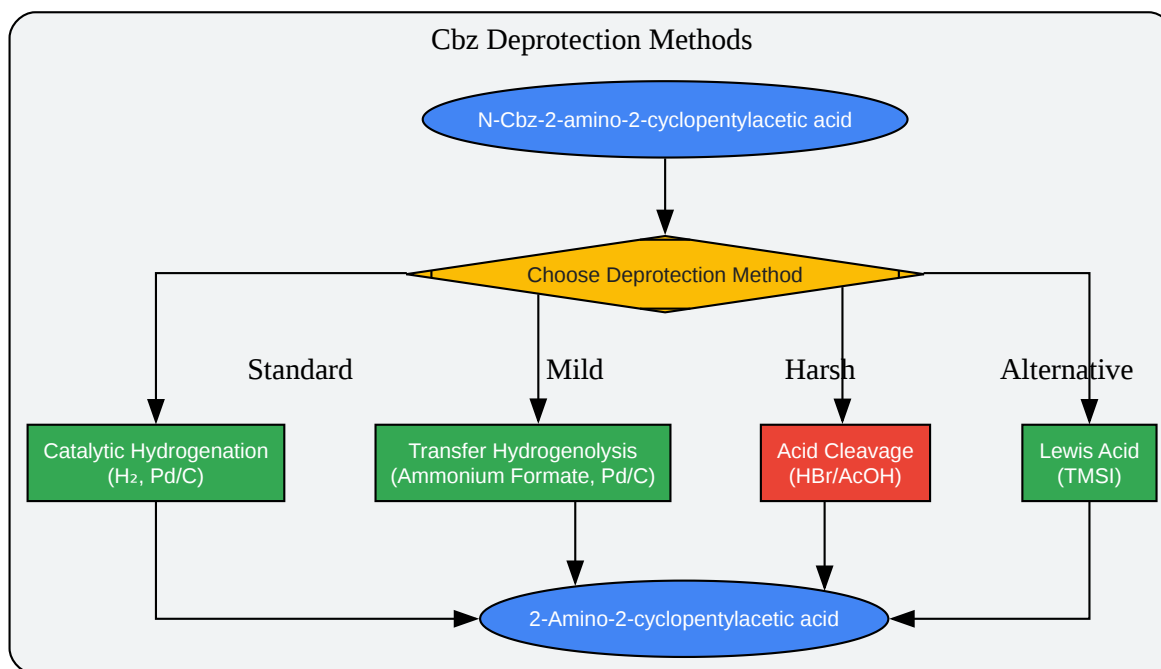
Cbz Deprotection Methods

N-Cbz-2-amino-2-cyclopentylacetic acid

Choose Deprotection Method

Standard

Mild

Harsh

Alternative

Catalytic Hydrogenation ($H_2$, Pd/C)

Transfer Hydrogenolysis (Ammonium Formate, Pd/C)

Acid Cleavage (HBr/AcOH)

Lewis Acid (TMSI)

2-Amino-2-cyclopentylacetic acid